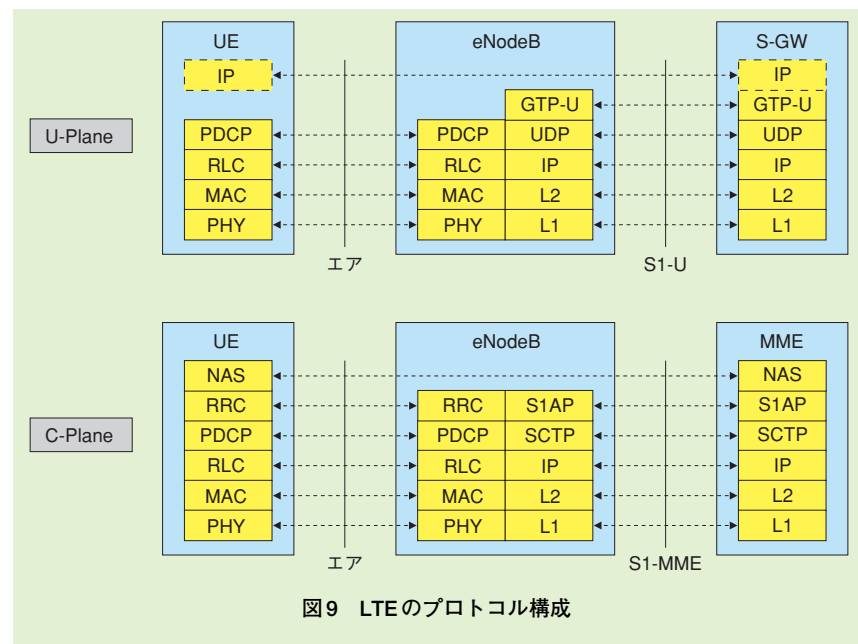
U-Plane

UE
IP
PDCP
RLC
MAC
PHY

エア

eNodeB
GTP-U
PDCP | UDP
RLC | IP
MAC | L2
PHY | L1

S1-U

S-GW
IP
GTP-U
UDP
IP
L2
L1

C-Plane

UE
NAS
RRC
PDCP
RLC
MAC
PHY

エア

eNodeB
RRC | S1AP
PDCP | SCTP
RLC | IP
MAC | L2
PHY | L1

S1-MME

MME
NAS
S1AP
SCTP
IP
L2
L1

図9 LTEのプロトコル構成